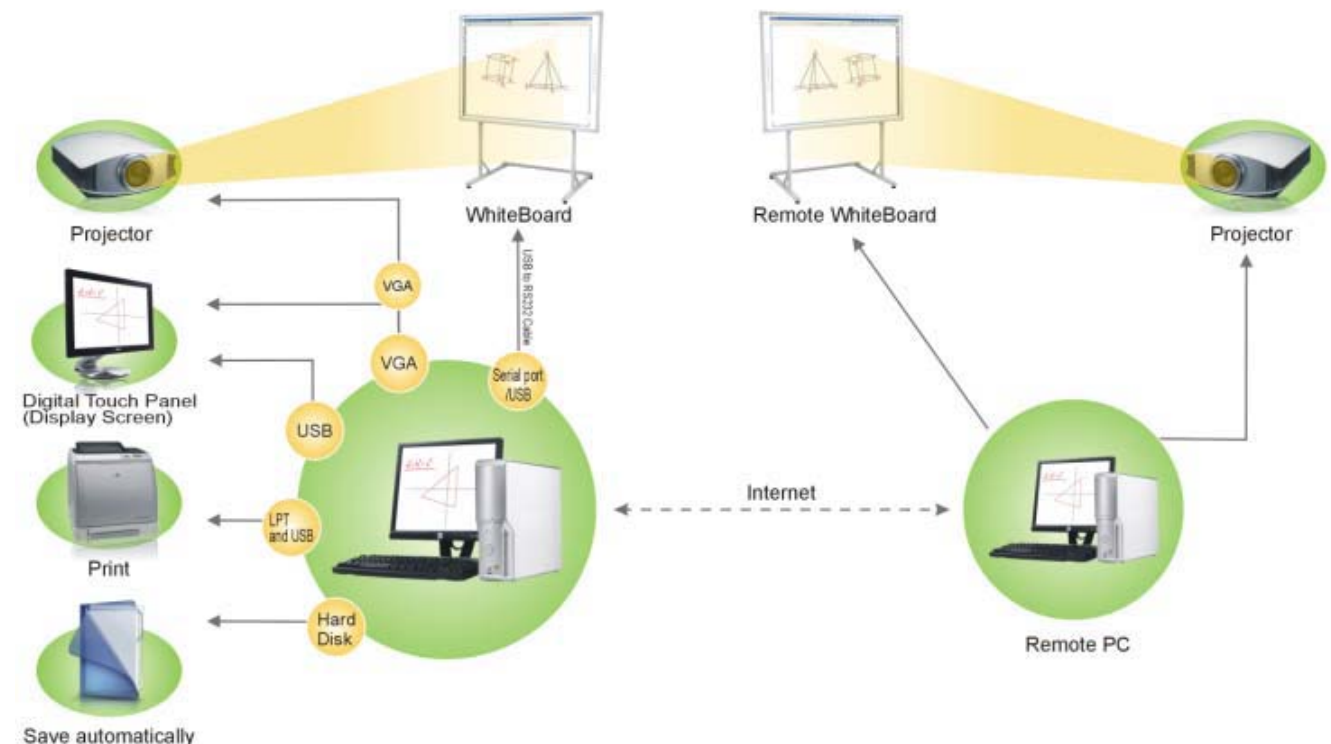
WhiteBoard

Remote WhiteBoard

Projector

Projector

USB to RS232 Cable

VGA

VGA

Serial port /USB

Digital Touch Panel (Display Screen)

USB

Print

LPT and USB

Internet

Hard Disk

Remote PC

Save automatically